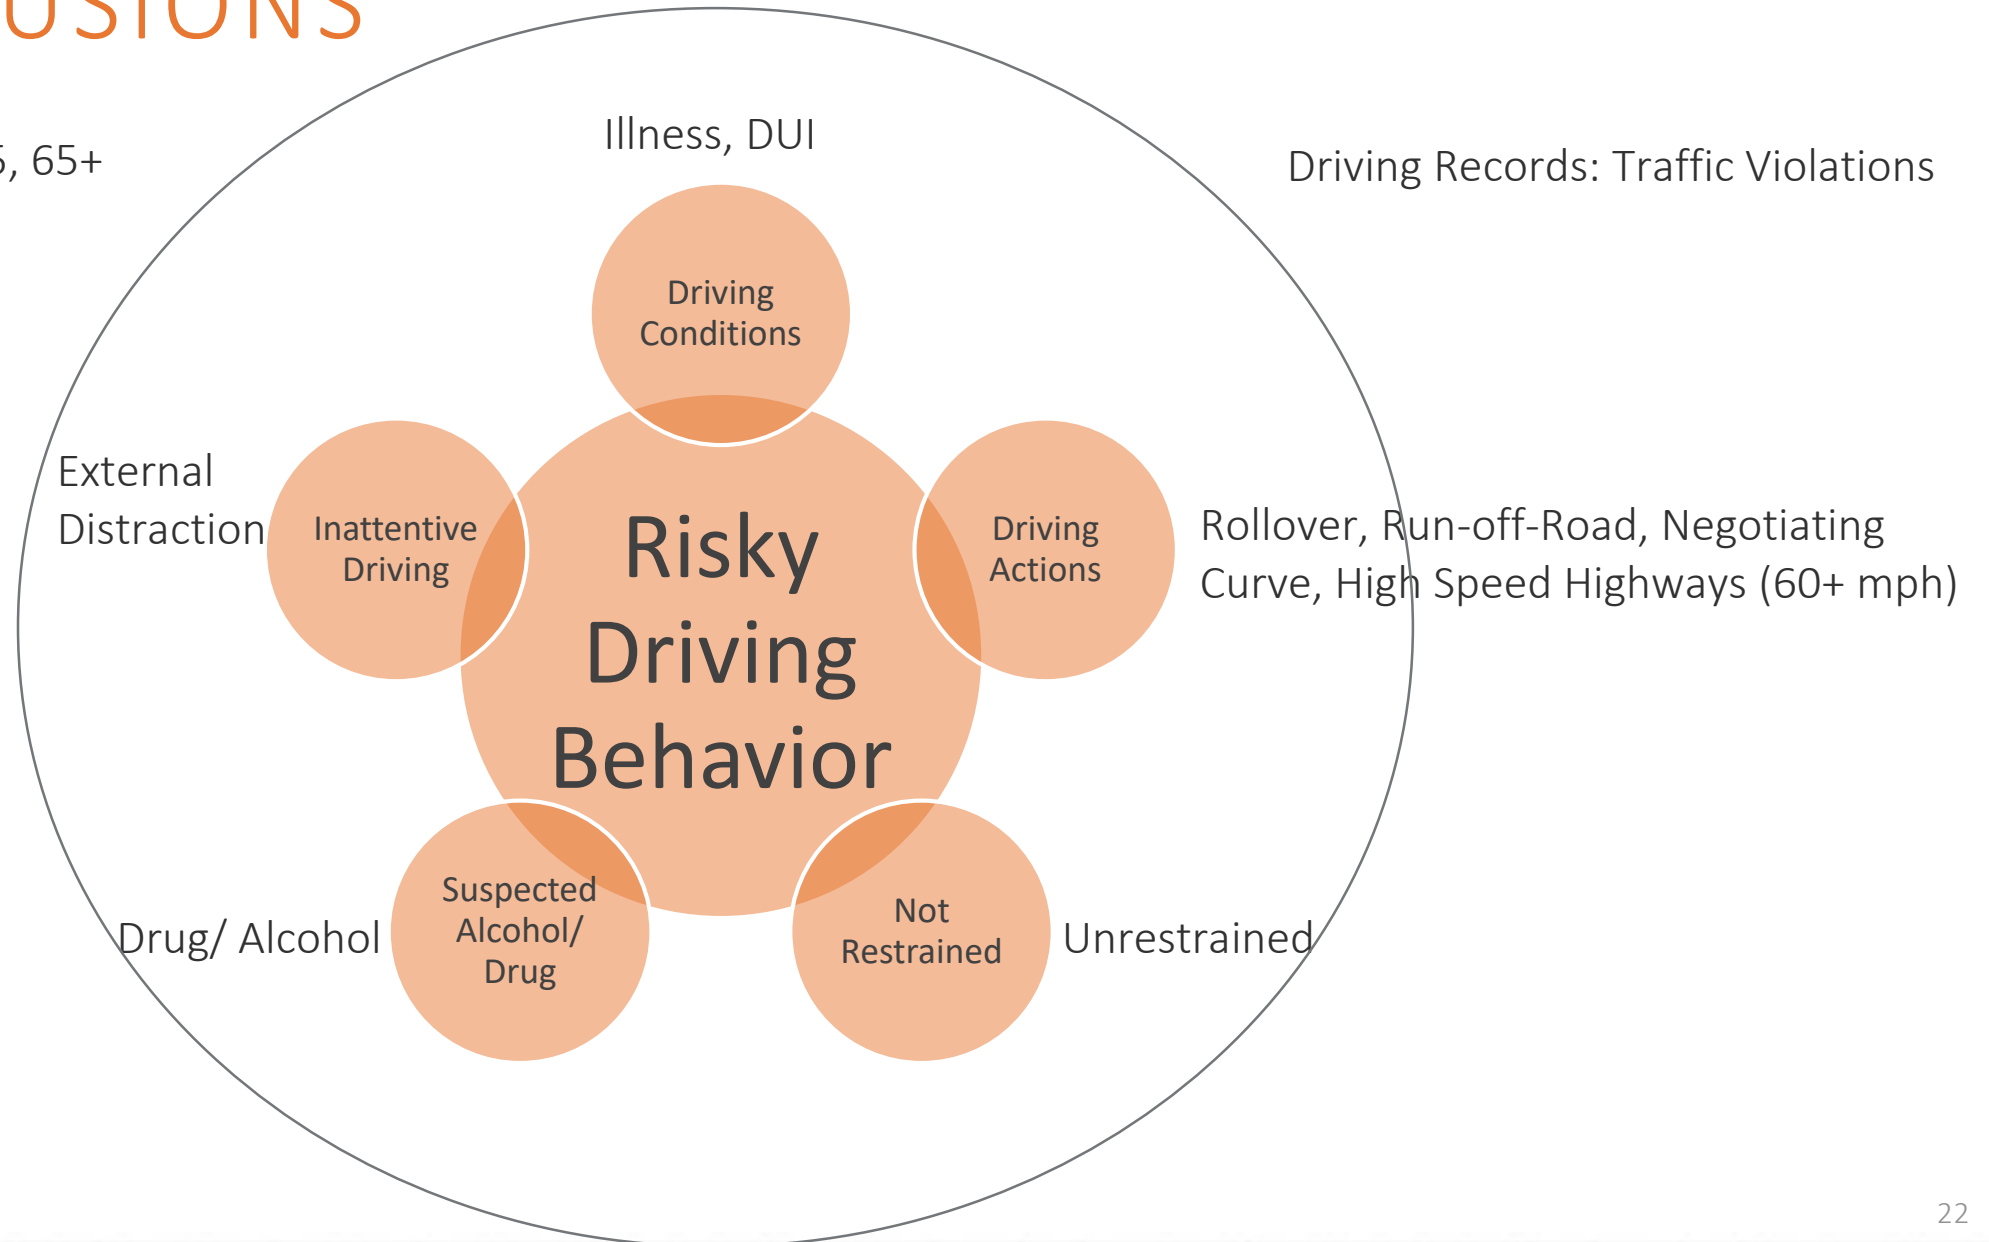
USIONS

, 65+

Illness, DUI

Driving Records: Traffic Violations

Driving Conditions

External Distraction

Inattentive Driving

Risky Driving Behavior

Driving Actions

Rollover, Run-off-Road, Negotiating Curve, High Speed Highways (60+ mph)

Drug/ Alcohol

Suspected Alcohol/ Drug

Not Restrained

Unrestrained

22